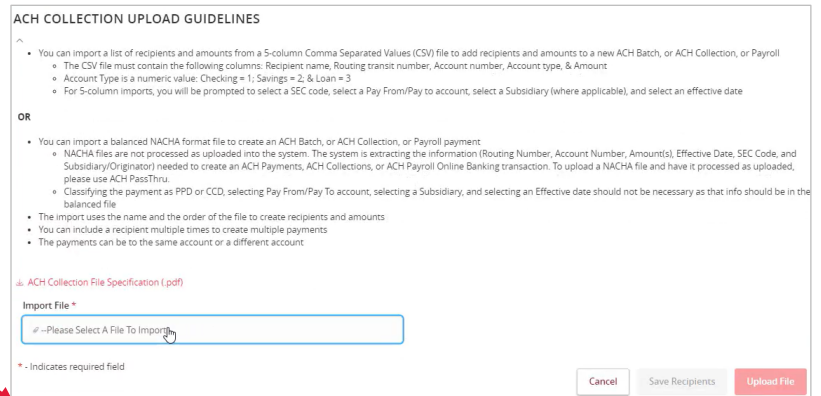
ACH COLLECTION UPLOAD GUIDELINES

- You can import a list of recipients and amounts from a 5-column Comma Separated Values (CSV) file to add recipients and amounts to a new ACH Batch, or ACH Collection, or Payroll
  - The CSV file must contain the following columns: Recipient name, Routing transit number, Account number, Account type, & Amount
  - Account Type is a numeric value: Checking = 1; Savings = 2; & Loan = 3
  - For 5-column imports, you will be prompted to select a SEC code, select a Pay From/Pay to account, select a Subsidiary (where applicable), and select an effective date

OR

- You can import a balanced NACHA format file to create an ACH Batch, or ACH Collection, or Payroll payment
  - NACHA files are not processed as uploaded into the system. The system is extracting the information (Routing Number, Account Number, Amount(s), Effective Date, SEC Code, and Subsidiary/Originator) needed to create an ACH Payments, ACH Collections, or ACH Payroll Online Banking transaction. To upload a NACHA file and have it processed as uploaded, please use ACH PassThru.
  - Classifying the payment as PPD or CCD, selecting Pay From/Pay To account, selecting a Subsidiary, and selecting an Effective date should not be necessary as that info should be in the balanced file
- The import uses the name and the order of the file to create recipients and amounts
- You can include a recipient multiple times to create multiple payments
- The payments can be to the same account or a different account

ACH Collection File Specification (.pdf)

Import File *

--Please Select A File To Import--

* - Indicates required field

Cancel Save Recipients Upload File